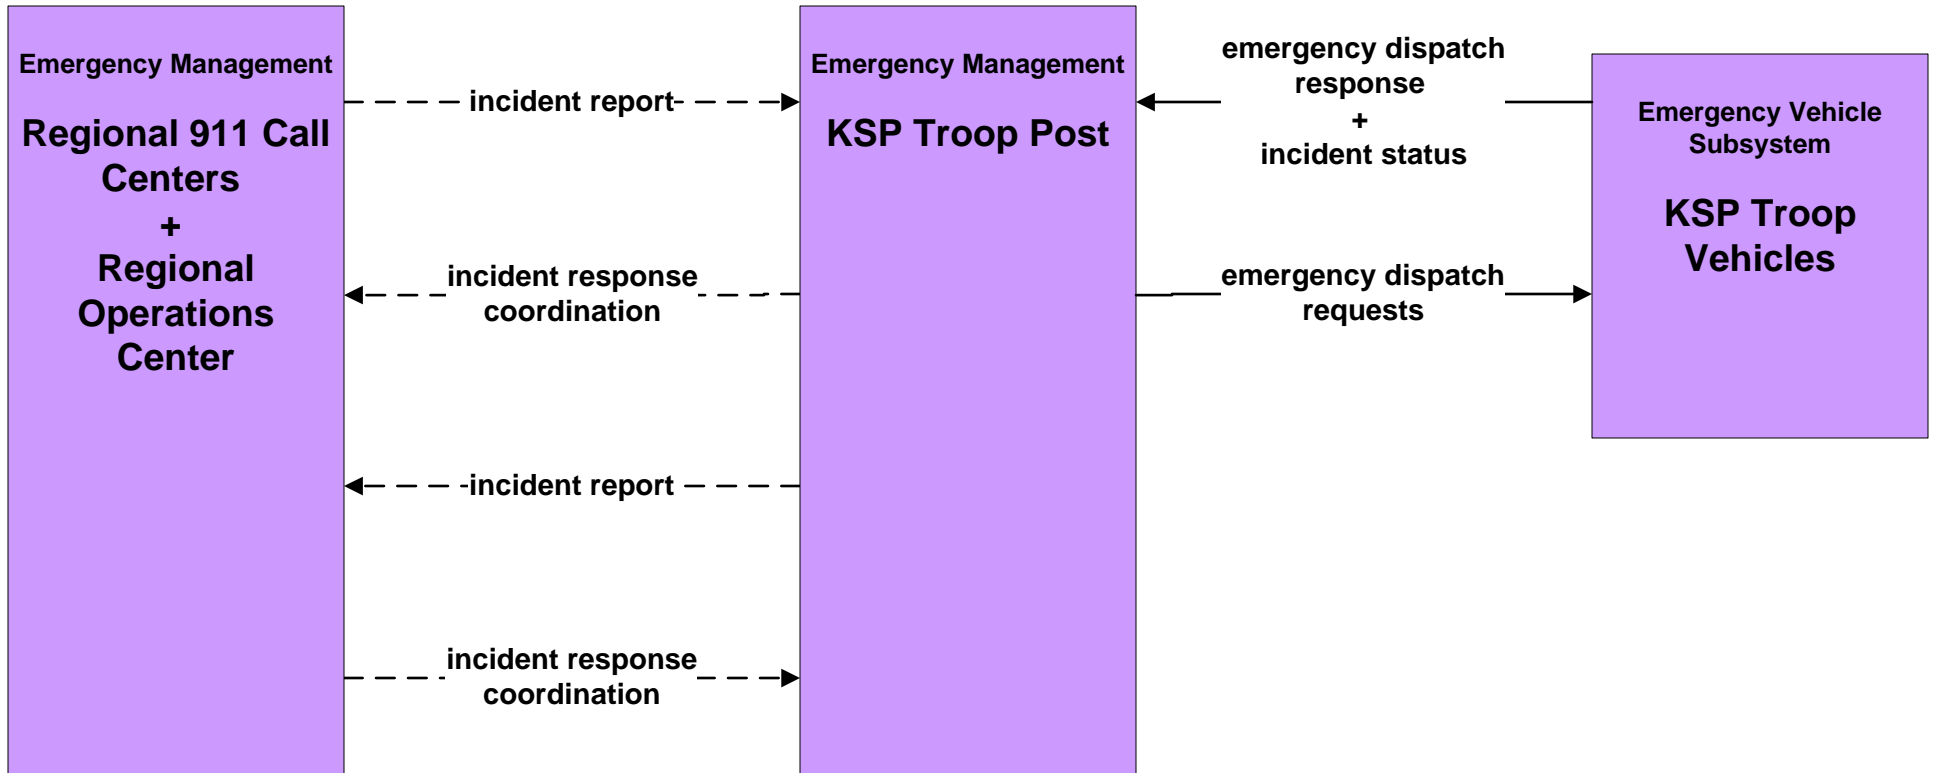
Emergency Management

Regional 911 Call Centers
+
Regional Operations Center

incident report

Emergency Management

KSP Troop Post

emergency dispatch response
+
incident status

Emergency Vehicle Subsystem

KSP Troop Vehicles

incident response coordination

emergency dispatch requests

incident report

incident response coordination